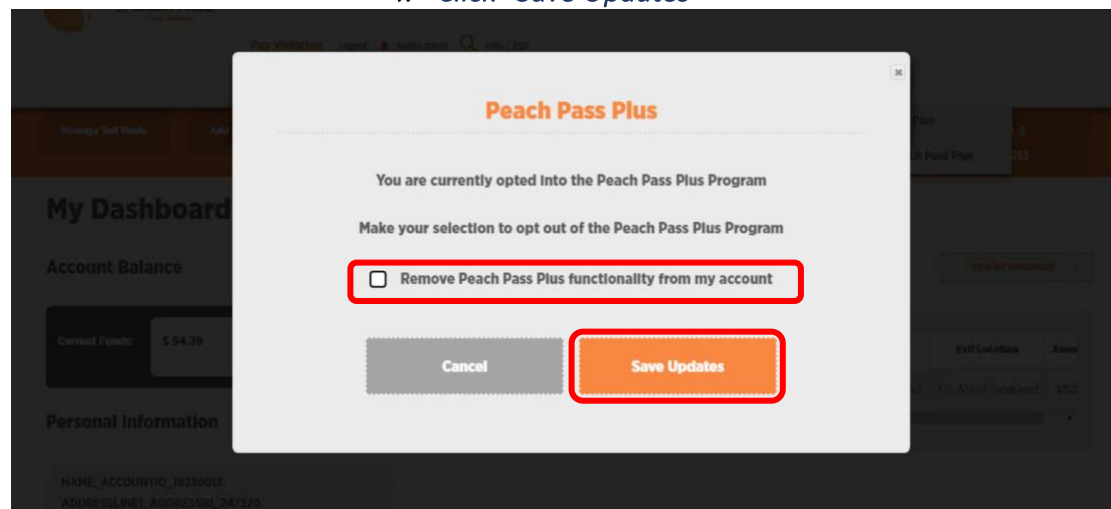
Peach Pass Plus

You are currently opted into the Peach Pass Plus Program

Make your selection to opt out of the Peach Pass Plus Program

Remove Peach Pass Plus functionality from my account

Cancel

Save Updates

My Dashboard

Account Balance

Current Funds:

$ 54.39

Personal Information

Exit Location